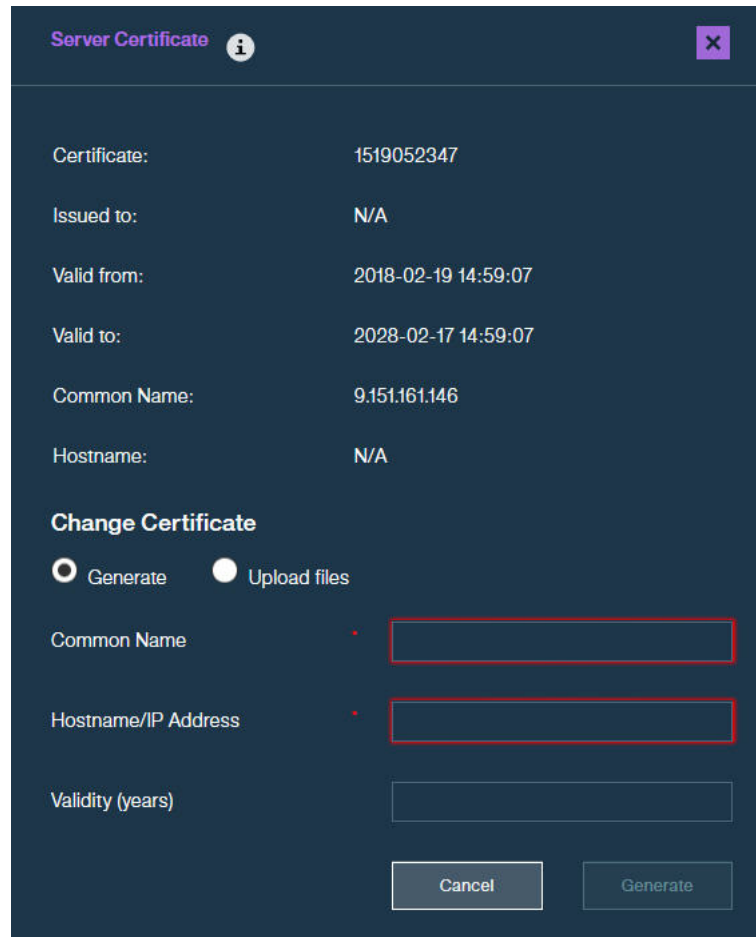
Server Certificate

Certificate: 1519052347

Issued to: N/A

Valid from: 2018-02-19 14:59:07

Valid to: 2028-02-17 14:59:07

Common Name: 9.151.161.146

Hostname: N/A

Change Certificate

Generate Upload files

Common Name *

Hostname/IP Address *

Validity (years)

Cancel Generate